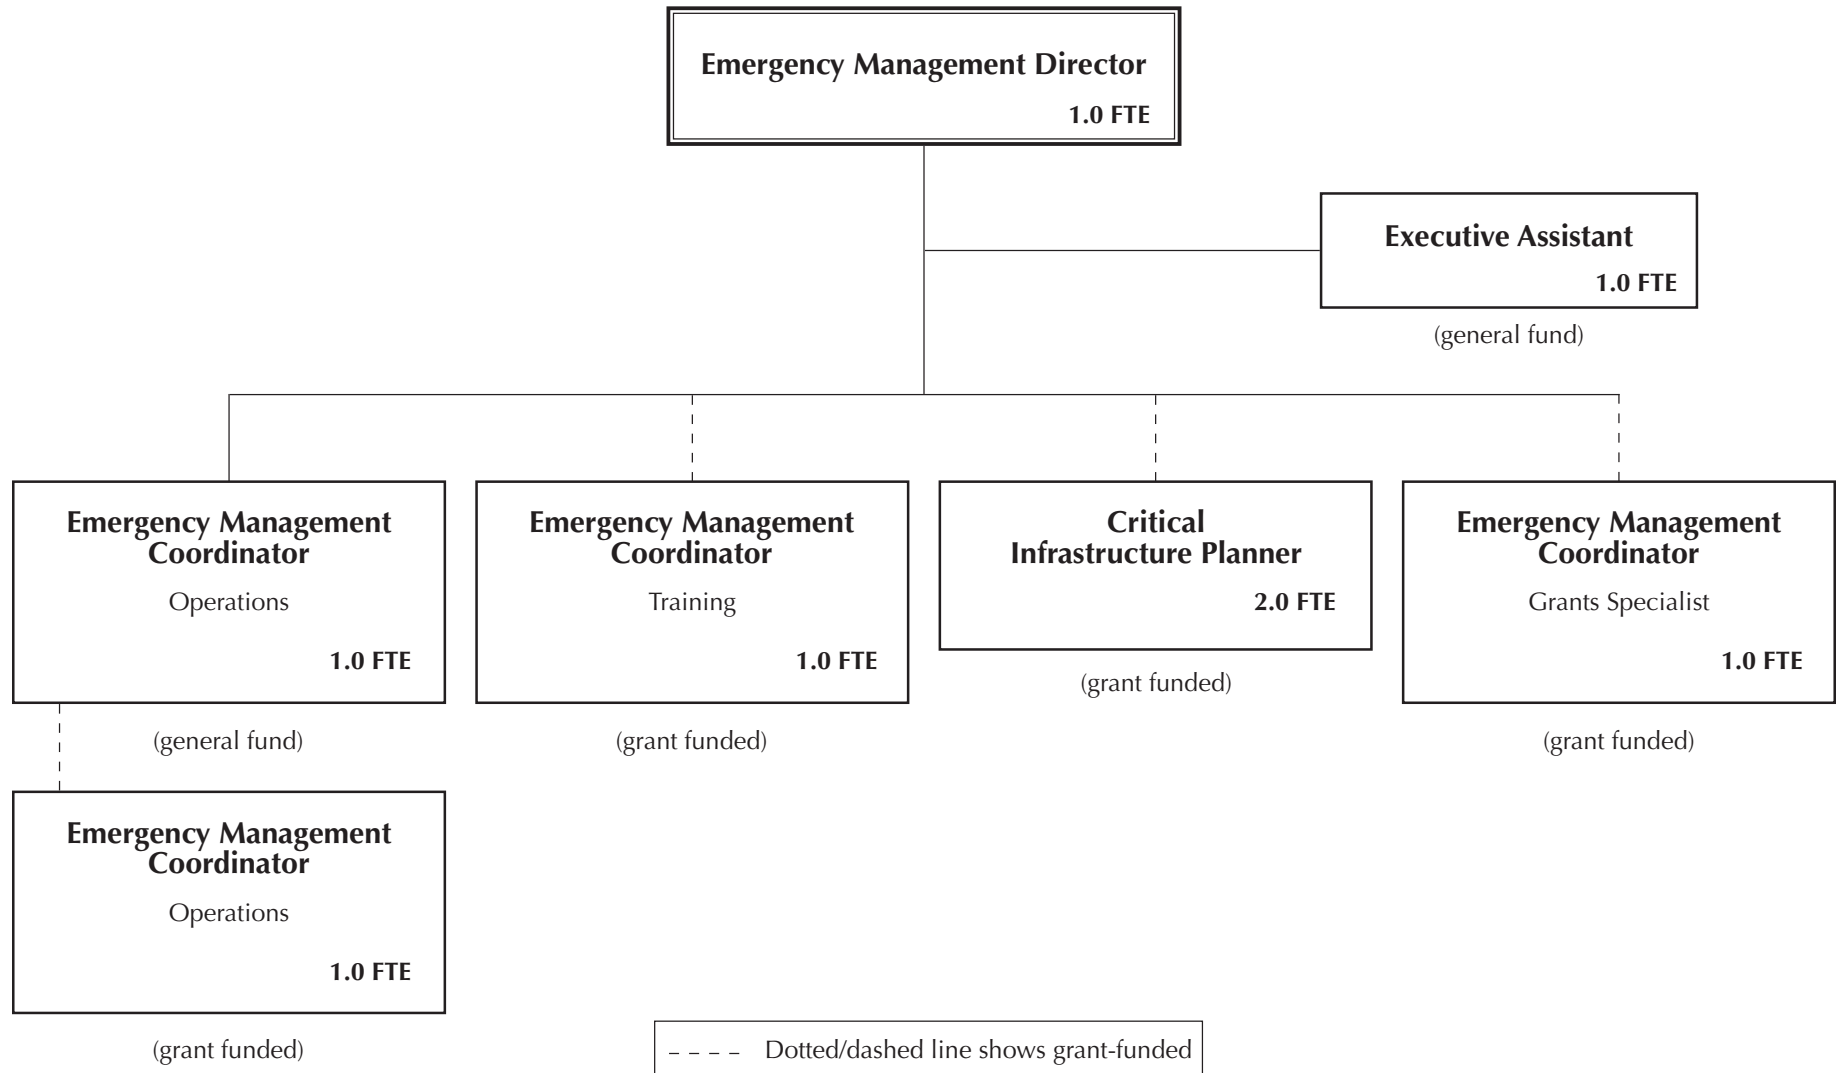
Emergency Management Director
1.0 FTE

Executive Assistant
1.0 FTE
(general fund)

Emergency Management Coordinator
Operations
1.0 FTE
(general fund)

Emergency Management Coordinator
Training
1.0 FTE
(grant funded)

Critical Infrastructure Planner
2.0 FTE
(grant funded)

Emergency Management Coordinator
Grants Specialist
1.0 FTE
(grant funded)

Emergency Management Coordinator
Operations
1.0 FTE
(grant funded)

- - - - Dotted/dashed line shows grant-funded